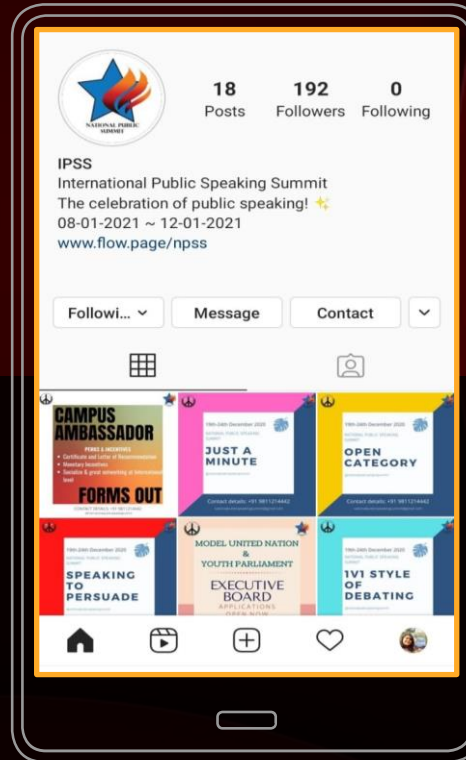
NATIONAL PUBLIC SUMMIT

18
Posts

192
Followers

0
Following

IPSS
International Public Speaking Summit
The celebration of public speaking! ✨
08-01-2021 ~ 12-01-2021
www.flow.page/npss

Followi... ⌄
Message
Contact

CAMPUS AMBASSADOR
PERKS & INCENTIVES
• Certificate and Letter of Recommendation
• Monetary Incentives
• Sociable & great networking at International level
FORMS OUT
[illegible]

19th-24th December 2020
NATIONAL PUBLIC SPEAKING SUMMIT
JUST A MINUTE
Contact details: +91 9811214442

19th-24th December 2020
NATIONAL PUBLIC SPEAKING SUMMIT
OPEN CATEGORY

19th-24th December 2020
NATIONAL PUBLIC SPEAKING SUMMIT
SPEAKING TO PERSUADE

MODEL UNITED NATION & YOUTH PARLIAMENT
EXECUTIVE BOARD
APPLICATIONS OPEN NOW

19th-24th December 2020
NATIONAL PUBLIC SPEAKING SUMMIT
1V1 STYLE OF DEBATING